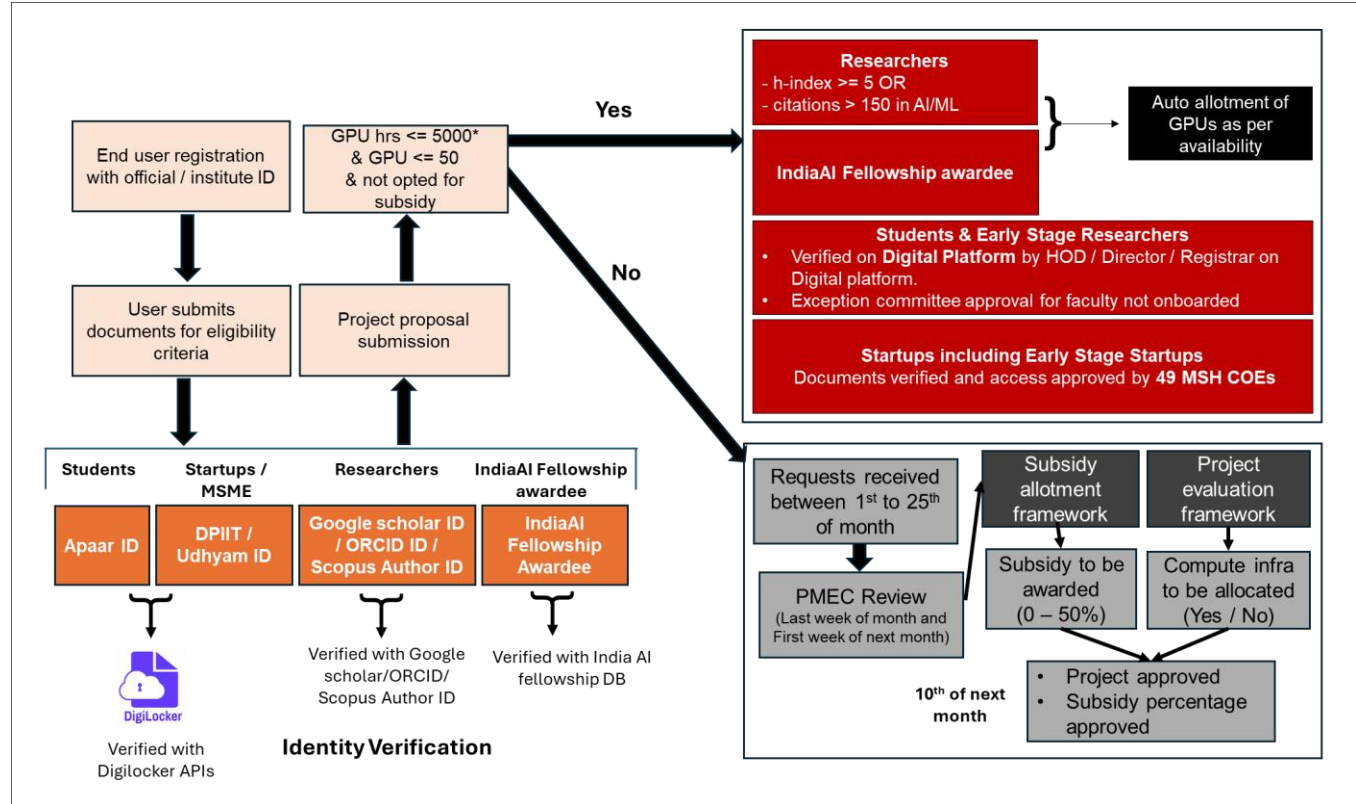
End user registration with official / institute ID

User submits documents for eligibility criteria

GPU hrs <= 5000* & GPU <= 50 & not opted for subsidy

Project proposal submission

Yes

No

Researchers
- h-index >= 5 OR
- citations > 150 in AI/ML

IndiaAI Fellowship awardee

Auto allotment of GPUs as per availability

Students & Early Stage Researchers
• Verified on Digital Platform by HOD / Director / Registrar on Digital platform.
• Exception committee approval for faculty not onboarded

Startups including Early Stage Startups
Documents verified and access approved by 49 MSH COEs

Students | Startups / MSME | Researchers | IndiaAI Fellowship awardee

Apaar ID

DPIIT / Udhyam ID

Google scholar ID / ORCID ID / Scopus Author ID

IndiaAI Fellowship Awardee

DigiLocker

Verified with Digilocker APIs

Identity Verification

Verified with Google scholar/ORCID/ Scopus Author ID

Verified with India AI fellowship DB

Requests received between 1$^{st}$ to 25$^{th}$ of month

PMEC Review
(Last week of month and First week of next month)

Subsidy allotment framework

Project evaluation framework

Subsidy to be awarded (0 – 50%)

Compute infra to be allocated (Yes / No)

10$^{th}$ of next month

• Project approved
• Subsidy percentage approved